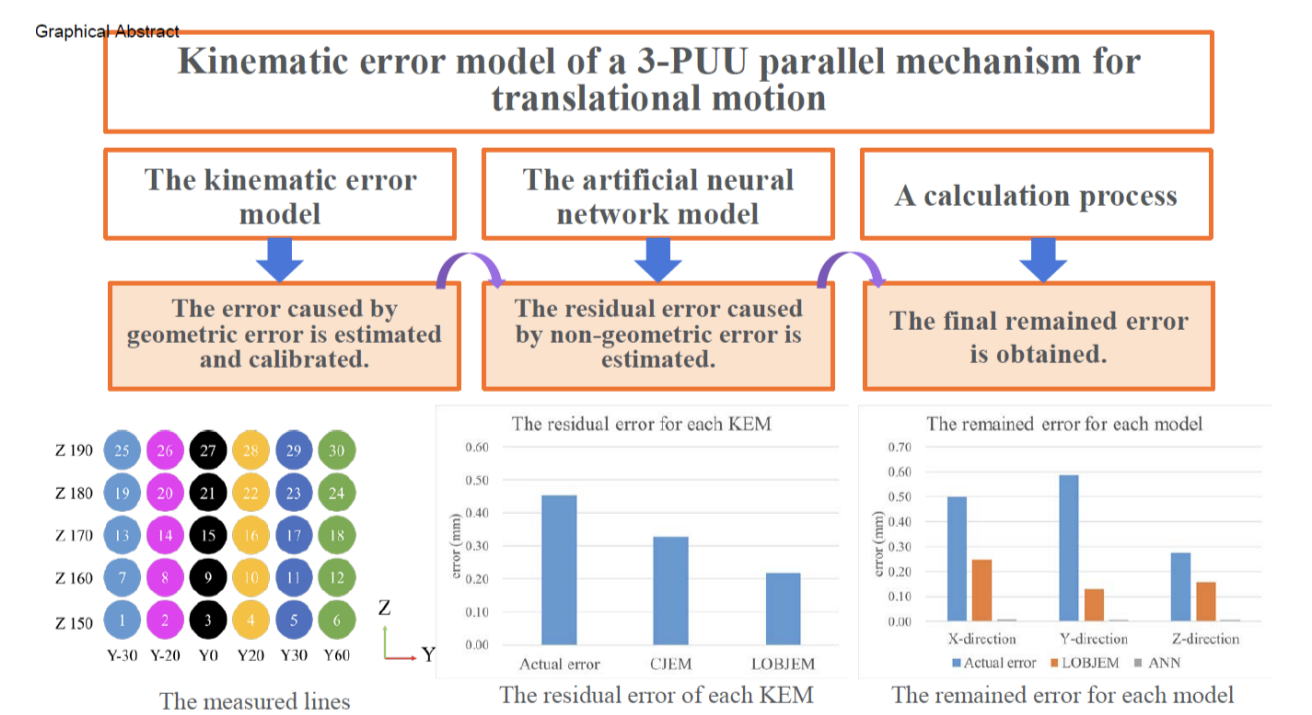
Graphical Abstract

Kinematic error model of a 3-PUU parallel mechanism for translational motion

The kinematic error model

The artificial neural network model

A calculation process

The error caused by geometric error is estimated and calibrated.

The residual error caused by non-geometric error is estimated.

The final remained error is obtained.

| | | | | | | |
|---|---|---|---|---|---|---|
| Z 190 | 25 | 26 | 27 | 28 | 29 | 30 |
| Z 180 | 19 | 20 | 21 | 22 | 23 | 24 |
| Z 170 | 13 | 14 | 15 | 16 | 17 | 18 |
| Z 160 | 7 | 8 | 9 | 10 | 11 | 12 |
| Z 150 | 1 | 2 | 3 | 4 | 5 | 6 |
| | Y-30 | Y-20 | Y0 | Y20 | Y30 | Y60 |

Z
Y

The measured lines

The residual error for each KEM

0.60
0.50
0.40
0.30
0.20
0.10
0.00

error (mm)

Actual error
CJEM
LOBJEM

The residual error of each KEM

The remained error for each model

0.70
0.60
0.50
0.40
0.30
0.20
0.10
0.00

error (mm)

X-direction
Y-direction
Z-direction

Actual error
LOBJEM
ANN

The remained error for each model